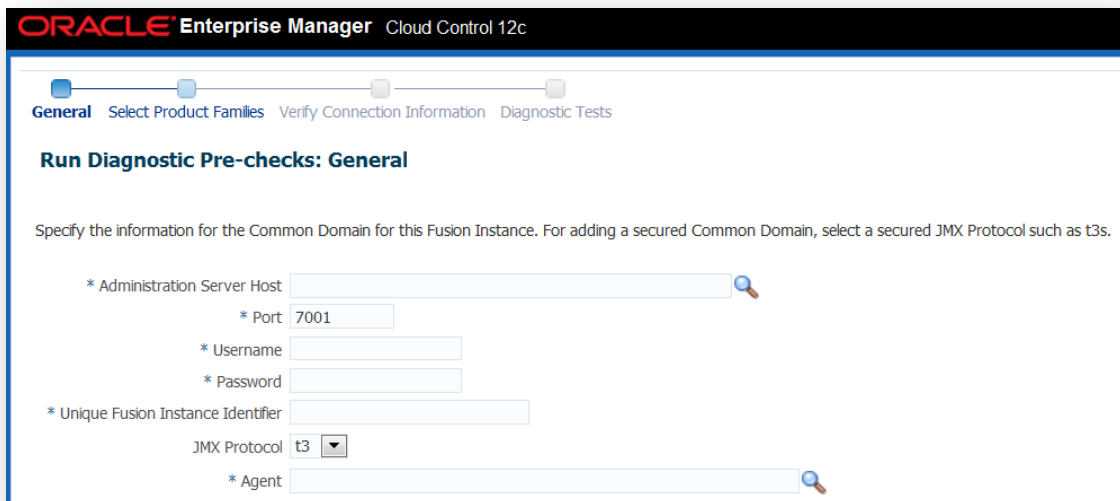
ORACLE Enterprise Manager Cloud Control 12c

General Select Product Families Verify Connection Information Diagnostic Tests

Run Diagnostic Pre-checks: General

Specify the information for the Common Domain for this Fusion Instance. For adding a secured Common Domain, select a secured JMX Protocol such as t3s.

* Administration Server Host
* Port 7001
* Username
* Password
* Unique Fusion Instance Identifier
JMX Protocol t3
* Agent